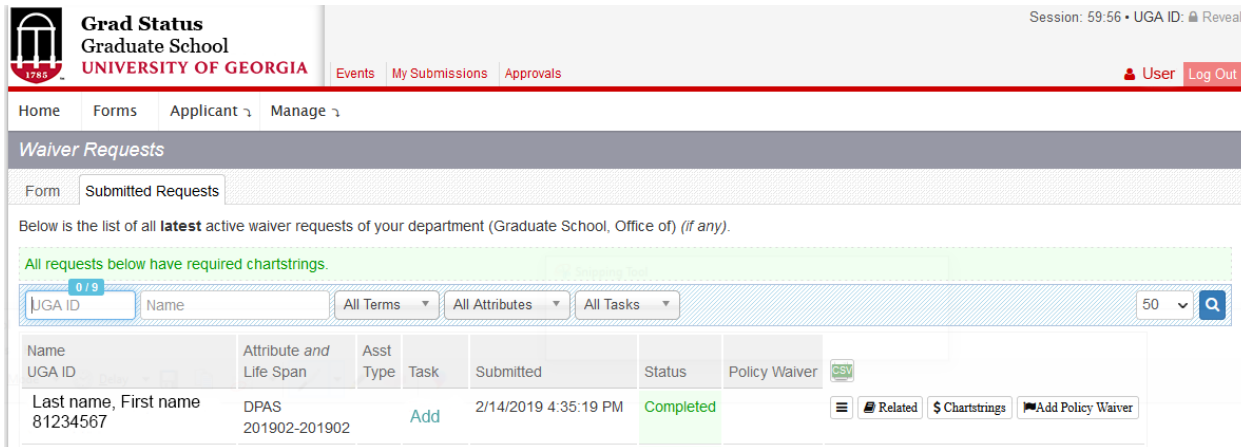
1785

Grad Status
Graduate School
UNIVERSITY OF GEORGIA

Events My Submissions Approvals

Session: 59:56 • UGA ID: Reveal

User Log Out

Home Forms Applicant Manage

Waiver Requests

Form Submitted Requests

Below is the list of all **latest** active waiver requests of your department (Graduate School, Office of) *(if any)*.

All requests below have required chartstrings.

0 / 9
UGA ID Name All Terms All Attributes All Tasks 50

| Name UGA ID | Attribute *and* Life Span | Asst Type | Task | Submitted | Status | Policy Waiver | CSV |
|---|---|---|---|---|---|---|---|
| Last name, First name 81234567 | DPAS 201902-201902 | | Add | 2/14/2019 4:35:19 PM | Completed | | Related $ Chartstrings Add Policy Waiver |